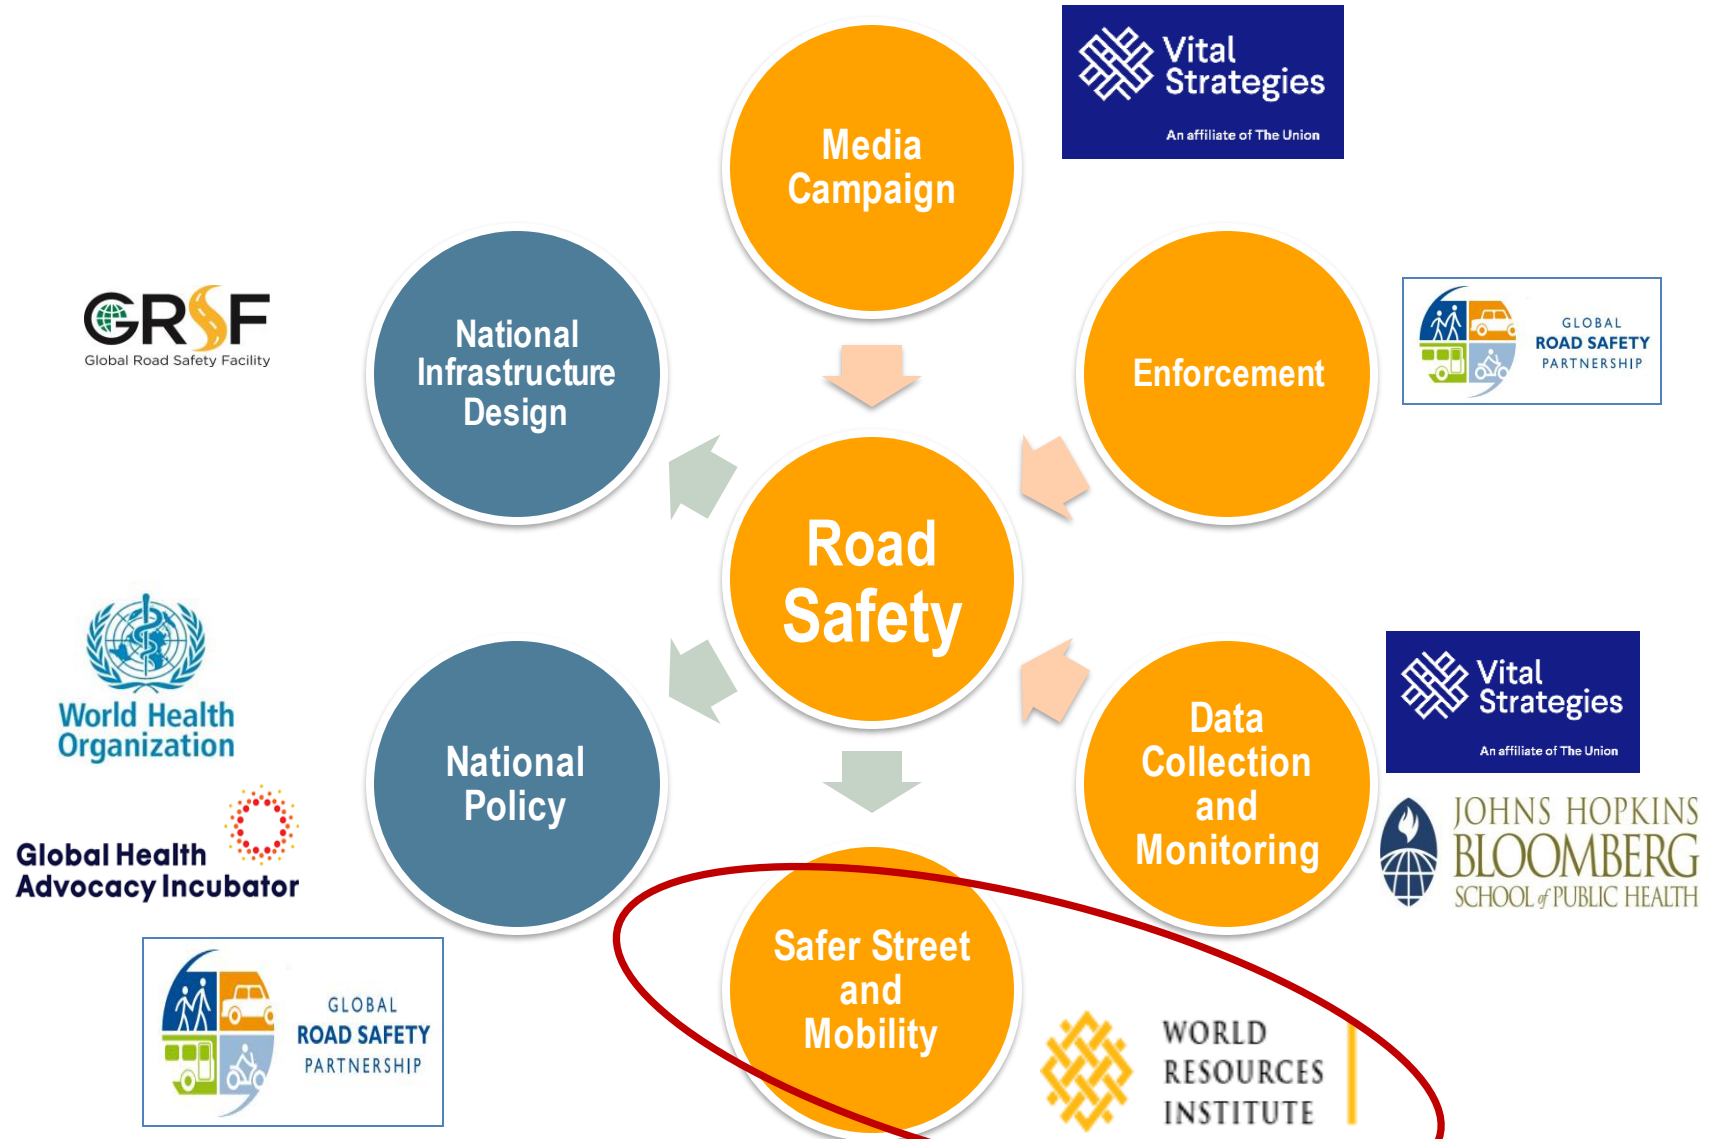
Media Campaign

Vital Strategies
An affiliate of The Union

GRSF
Global Road Safety Facility

National Infrastructure Design

Enforcement

GLOBAL ROAD SAFETY PARTNERSHIP

Road Safety

World Health Organization

National Policy

Data Collection and Monitoring

Vital Strategies
An affiliate of The Union

JOHNS HOPKINS BLOOMBERG SCHOOL of PUBLIC HEALTH

Global Health Advocacy Incubator

Safer Street and Mobility

GLOBAL ROAD SAFETY PARTNERSHIP

WORLD RESOURCES INSTITUTE